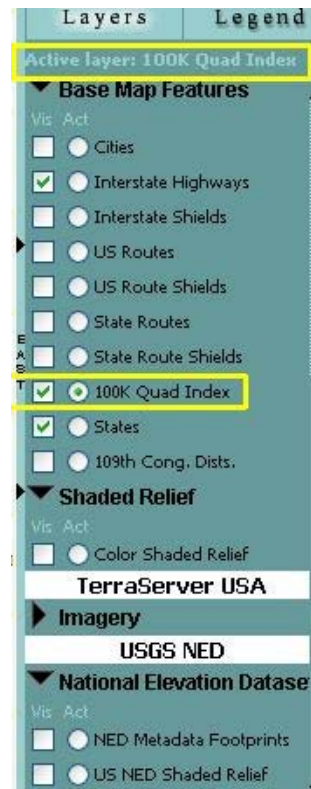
Layers | Legend

Active layer: 100K Quad Index

Base Map Features

Vis Act

Cities

Interstate Highways

Interstate Shields

US Routes

US Route Shields

State Routes

State Route Shields

100K Quad Index

States

109th Cong. Dists.

EAST

Shaded Relief

Vis Act

Color Shaded Relief

TerraServer USA

Imagery

USGS NED

National Elevation Datase

Vis Act

NED Metadata Footprints

US NED Shaded Relief